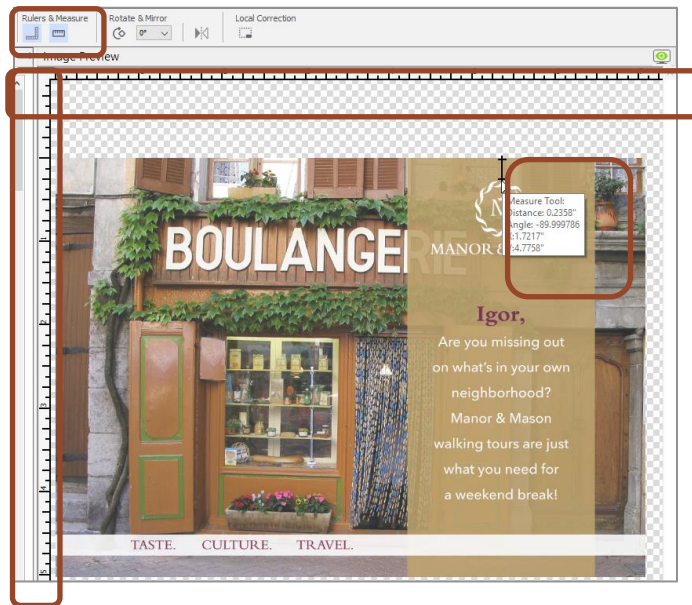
Rulers & Measure

Rotate & Mirror

0°

Local Correction

Image Preview

1

2

3

4

5

BOULANGERIE

MANOR &

Measure Tool:
Distance: 0.2358"
Angle: -89.999786
X:1.7217"
Y:4.7758"

Igor,

Are you missing out on what's in your own neighborhood? Manor & Mason walking tours are just what you need for a weekend break!

TASTE. CULTURE. TRAVEL.